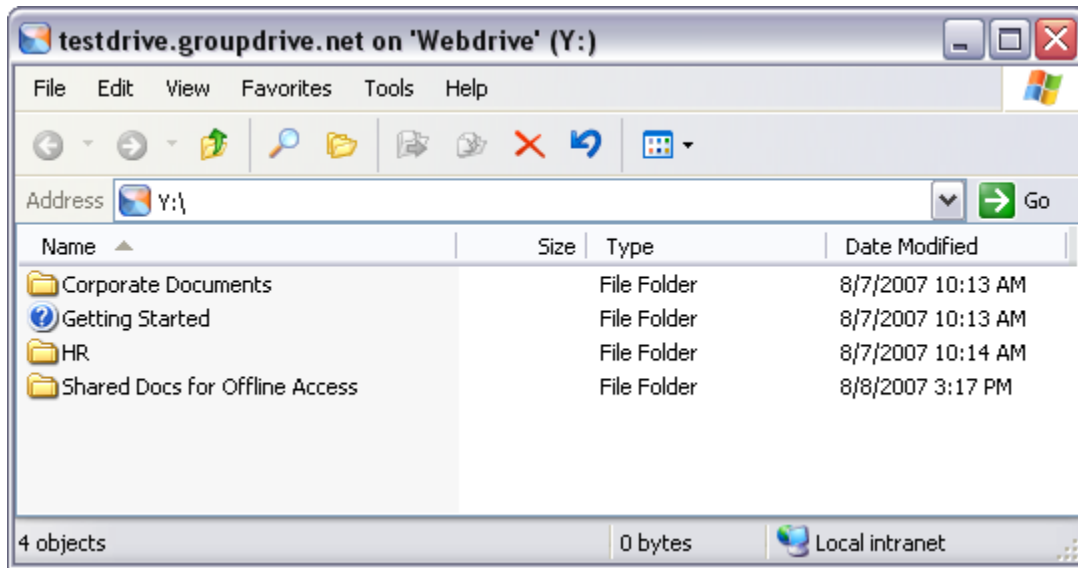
testdrive.groupdrive.net on 'Webdrive' (Y:)

File Edit View Favorites Tools Help

Address Y:\ Go

| Name | Size | Type | Date Modified |
|---|---|---|---|
| Corporate Documents | | File Folder | 8/7/2007 10:13 AM |
| Getting Started | | File Folder | 8/7/2007 10:13 AM |
| HR | | File Folder | 8/7/2007 10:14 AM |
| Shared Docs for Offline Access | | File Folder | 8/8/2007 3:17 PM |

4 objects 0 bytes Local intranet